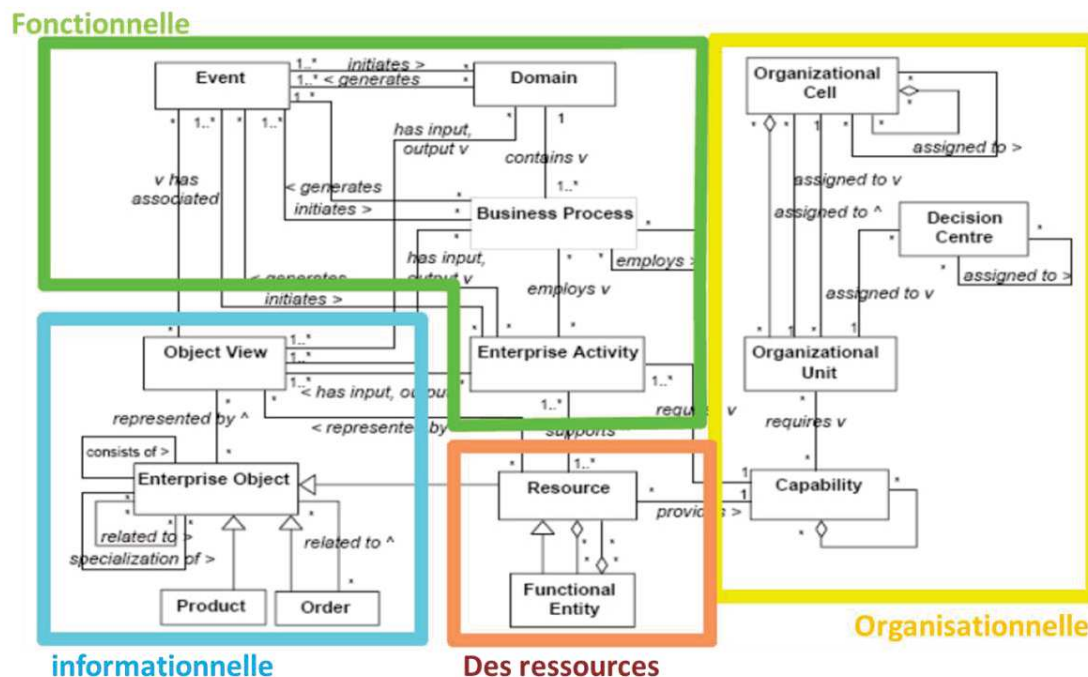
Fonctionnelle

Event
1..* initiates > *
1..* < generates *
Domain
1..*
*
1..*
*
1..*
has input, output v
1
contains v
v has associated
< generates
initiates >
1..*
Business Process
*
has input, output v
employs >
< generates
initiates >
employs v
*
Enterprise Activity
1..*
*
1..*
supports
requires v

Organizational Cell
*
*
*
1
*
assigned to >
assigned to v
assigned to ^
Decision Centre
*
*
assigned to >
assigned to v
*
1
1
Organizational Unit
requires v
1
1
Capability
*
*

Object View
1..*
1..*
1..*
< has input, output
represented by ^
*
< represented by
consists of >
Enterprise Object
related to >
specialization of >
related to ^
*
Product
Order

Resource
*
*
1..*
provides >
Functional Entity

Organisationnelle

informationnelle

Des ressources